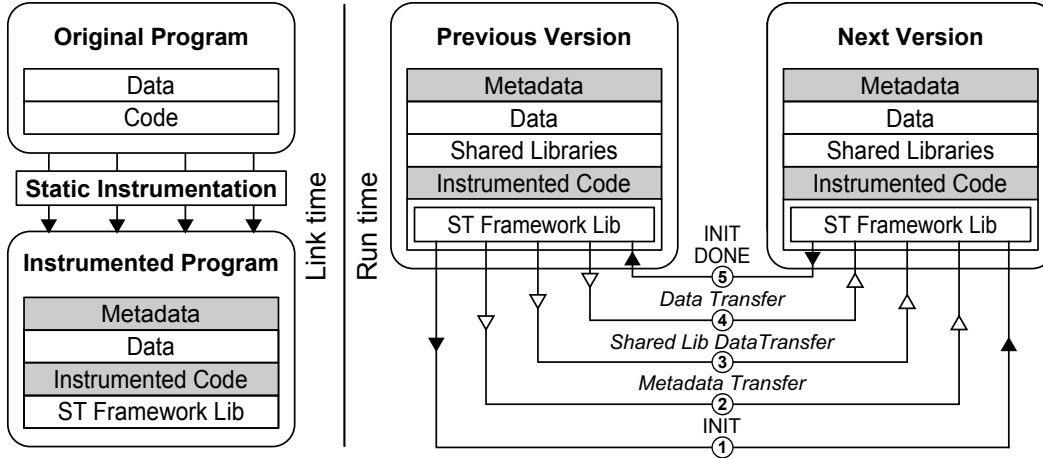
Original Program

Data

Code

Static Instrumentation

Instrumented Program

Metadata

Data

Instrumented Code

ST Framework Lib

Link time

Run time

Previous Version

Metadata

Data

Shared Libraries

Instrumented Code

ST Framework Lib

Next Version

Metadata

Data

Shared Libraries

Instrumented Code

ST Framework Lib

INIT DONE

5

Data Transfer

4

Shared Lib DataTransfer

3

Metadata Transfer

2

INIT

1